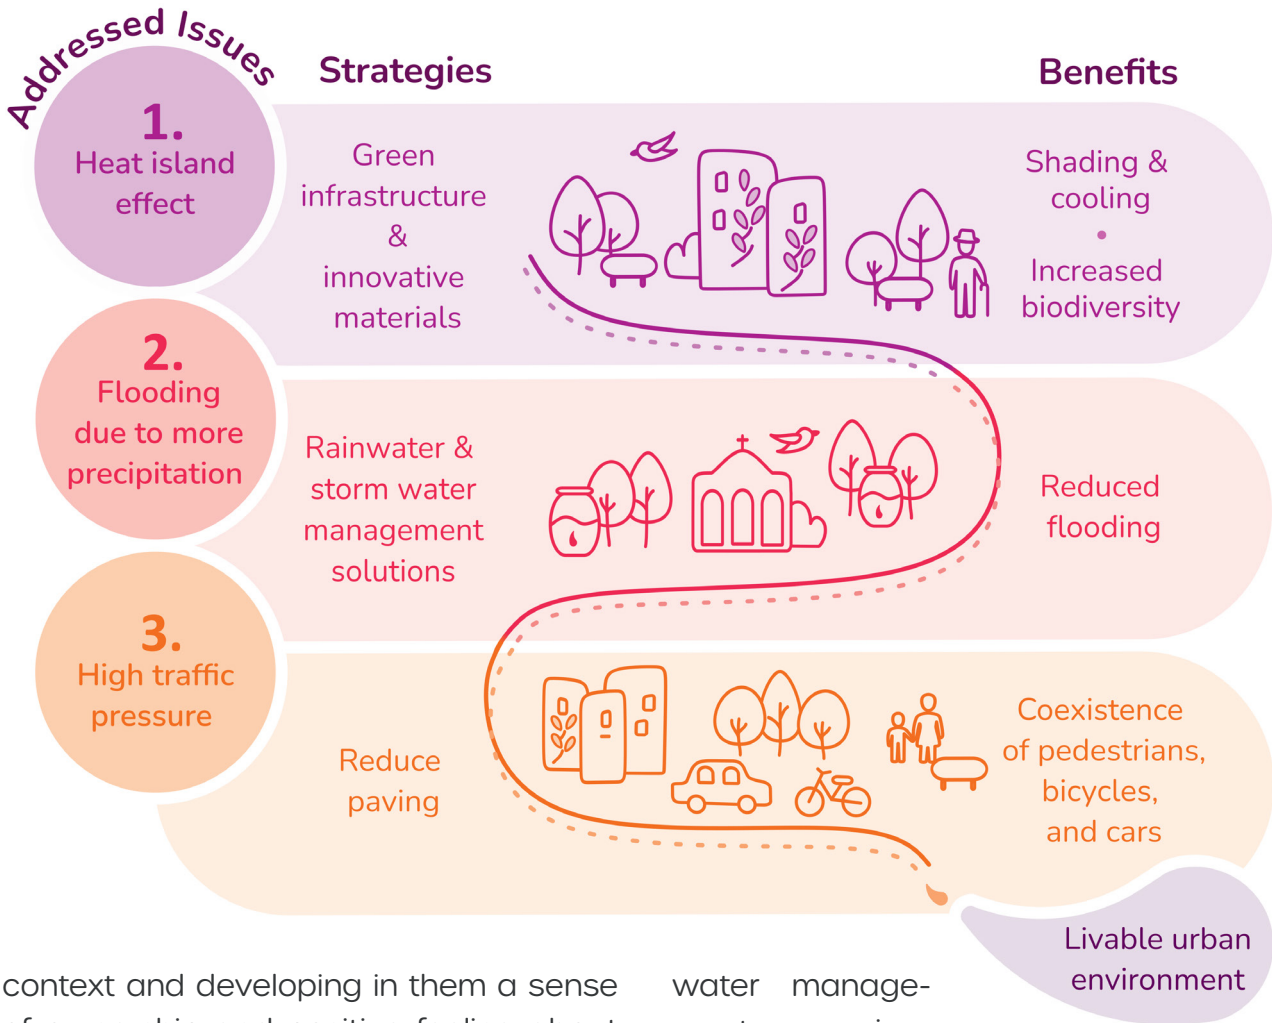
Addressed Issues

Strategies

Benefits

1.
Heat island effect

Green infrastructure & innovative materials

Shading & cooling
•
Increased biodiversity

2.
Flooding due to more precipitation

Rainwater & storm water management solutions

Reduced flooding

3.
High traffic pressure

Reduce paving

Coexistence of pedestrians, bicycles, and cars

Livable urban environment

context and developing in them a sense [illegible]

water manage- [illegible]